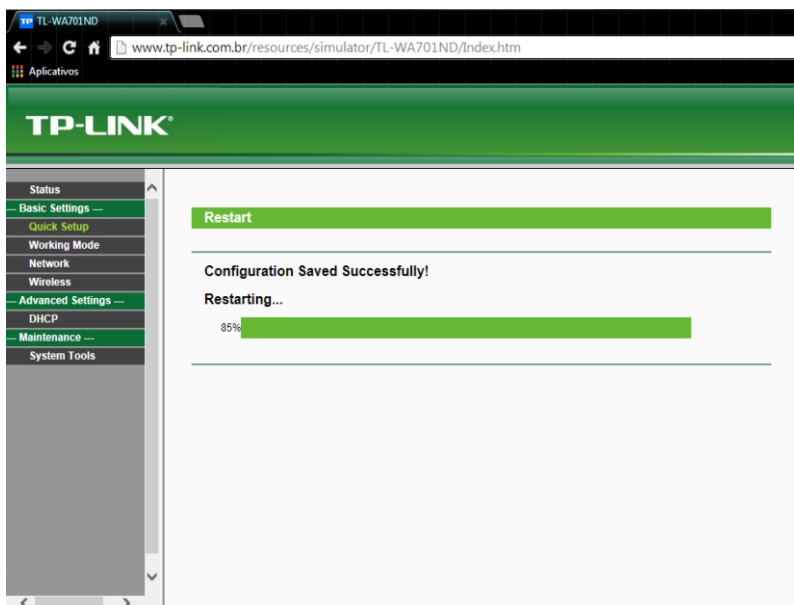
TL-WA701ND

www.tp-link.com.br/resources/simulator/TL-WA701ND/Index.htm

Aplicativos

TP-LINK

Status
--- Basic Settings ---
Quick Setup
Working Mode
Network
Wireless
--- Advanced Settings ---
DHCP
--- Maintenance ---
System Tools

Restart

Configuration Saved Successfully!

Restarting...

85%